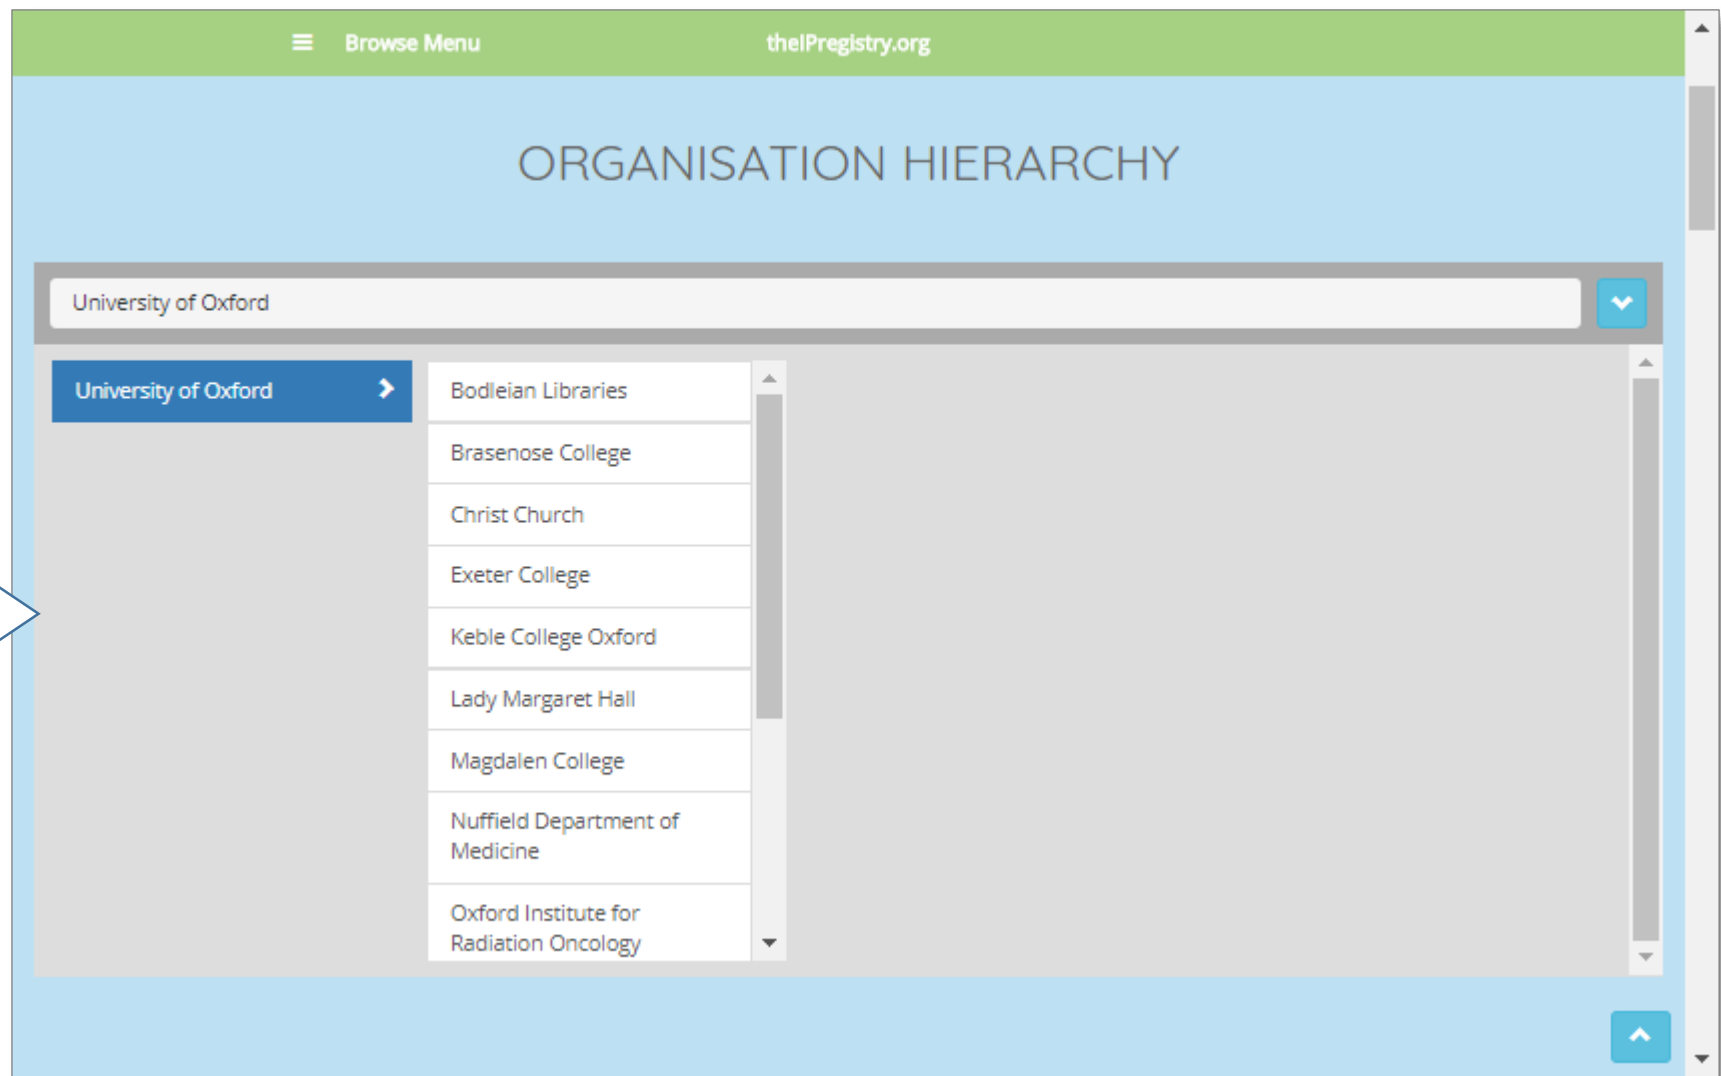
Browse Menu

theIPregistry.org

ORGANISATION HIERARCHY

University of Oxford

University of Oxford

Bodleian Libraries

Brasenose College

Christ Church

Exeter College

Keble College Oxford

Lady Margaret Hall

Magdalen College

Nuffield Department of Medicine

Oxford Institute for Radiation Oncology